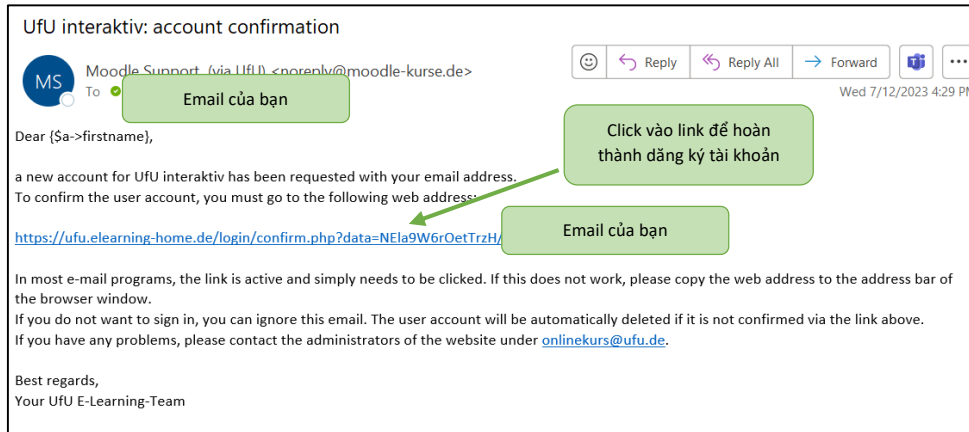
UfU interaktiv: account confirmation

MS

Moodle Support (via UfU) <noreply@moodle-kurse.de>

To

Email của bạn

Reply | Reply All | Forward | ...

Wed 7/12/2023 4:29 P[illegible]

Dear {$a->firstname},

Click vào link để hoàn thành dăng ký tài khoản

a new account for UfU interaktiv has been requested with your email address.
To confirm the user account, you must go to the following web address:

https://ufu.elearning-home.de/login/confirm.php?data=NEla9W6rOetTrzH/

Email của bạn

In most e-mail programs, the link is active and simply needs to be clicked. If this does not work, please copy the web address to the address bar of the browser window.
If you do not want to sign in, you can ignore this email. The user account will be automatically deleted if it is not confirmed via the link above.
If you have any problems, please contact the administrators of the website under onlinekurs@ufu.de.

Best regards,
Your UfU E-Learning-Team